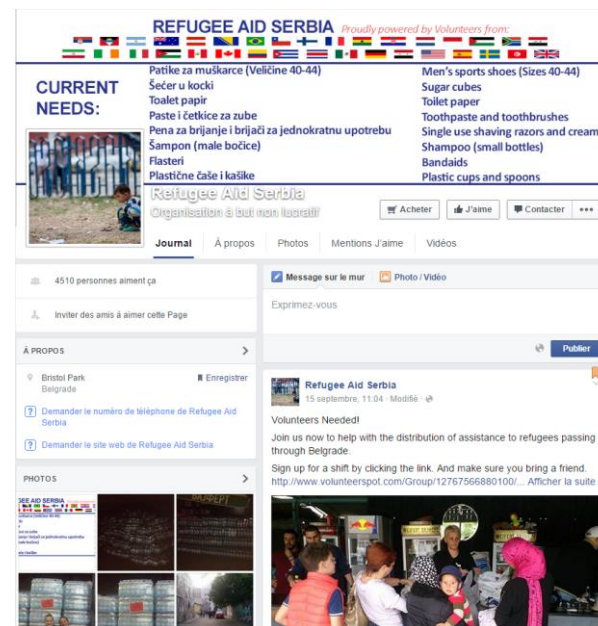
REFUGEE AID SERBIA Proudly powered by Volunteers from:

CURRENT NEEDS:

Patike za muškarce (Veličine 40-44)
Šećer u kocki
Toalet papir
Paste i četkice za zube
Pena za brijanje i brijači za jednokratnu upotrebu
Šampon (male bočice)
Flasteri
Plastične čaše i kašike

Men's sports shoes (Sizes 40-44)
Sugar cubes
Toilet paper
Toothpaste and toothbrushes
Single use shaving razors and cream
Shampoo (small bottles)
Bandaids
Plastic cups and spoons

Refugee Aid Serbia
Organisation à but non lucratif

Acheter | J'aime | Contacter | •••

Journal | À propos | Photos | Mentions J'aime | Vidéos

4510 personnes aiment ça

Inviter des amis à aimer cette Page

À PROPOS

Bristol Park
Belgrade
Enregistrer

Demander le numéro de téléphone de Refugee Aid Serbia

Demander le site web de Refugee Aid Serbia

PHOTOS

Message sur le mur | Photo / Vidéo

Exprimez-vous

Publier

Refugee Aid Serbia
15 septembre, 11:04 · Modifié ·

Volunteers Needed!

Join us now to help with the distribution of assistance to refugees passing through Belgrade.

Sign up for a shift by clicking the link. And make sure you bring a friend.
http://www.volunteerspot.com/Group/12767566880100/... Afficher la suite